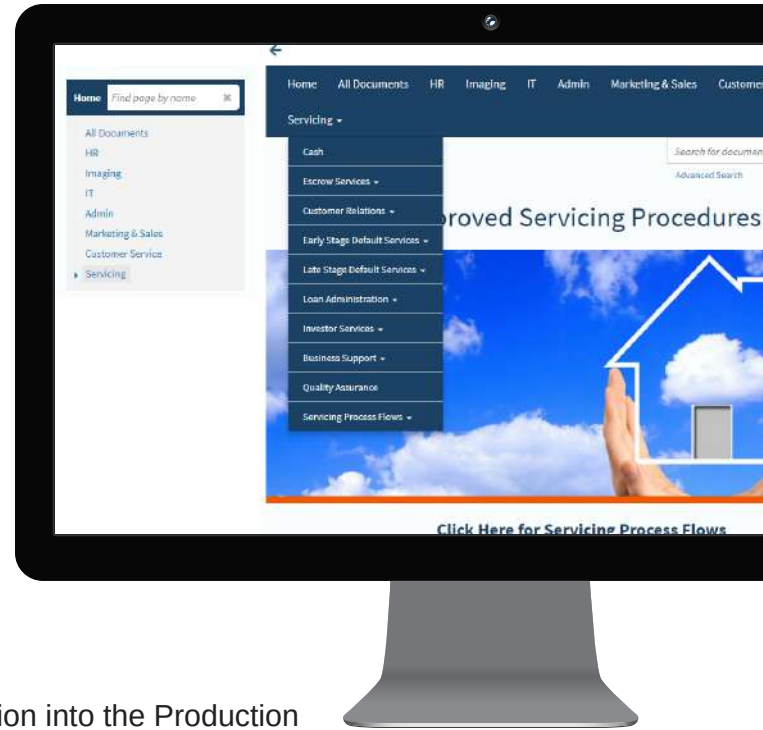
Home Find page by name ✖

All Documents
HR
Imaging
IT
Admin
Marketing & Sales
Customer Service
Servicing

Home All Documents HR Imaging IT Admin Marketing & Sales Custome

Servicing

Cash
Escrow Services
Customer Relations
Early Stage Default Services
Late Stage Default Services
Loan Administration
Investor Services
Business Support
Quality Assurance
Servicing Process Flows

Search for documen
Advanced Search

proved Servicing Procedures

Click Here for Servicing Process Flows

ion into the Production